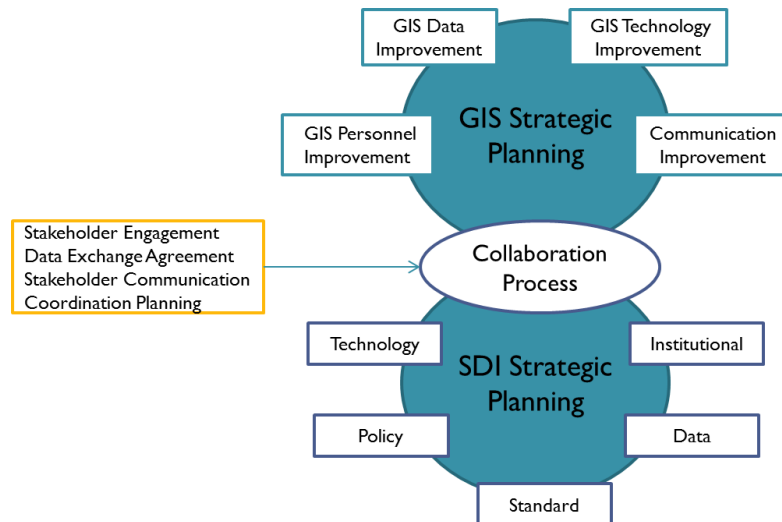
GIS Data Improvement

GIS Technology Improvement

GIS Personnel Improvement

GIS Strategic Planning

Communication Improvement

Stakeholder Engagement
Data Exchange Agreement
Stakeholder Communication
Coordination Planning

Collaboration Process

Technology

Institutional

SDI Strategic Planning

Policy

Data

Standard